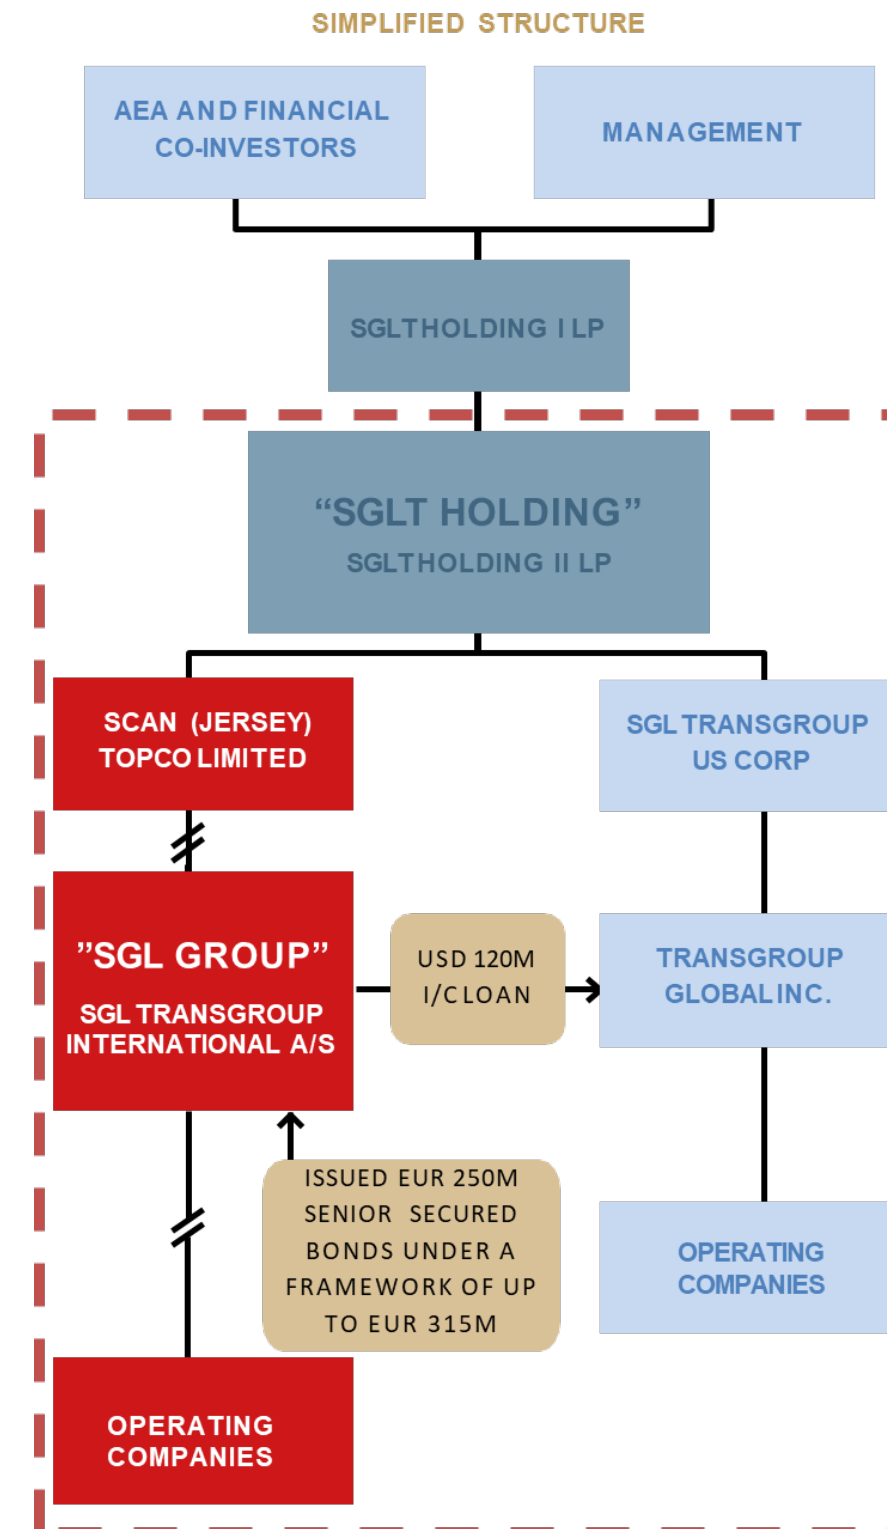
SIMPLIFIED STRUCTURE

AEA AND FINANCIAL CO-INVESTORS

MANAGEMENT

SGLTHOLDING I LP

“SGLT HOLDING”

SGLTHOLDING II LP

SCAN (JERSEY) TOPCO LIMITED

SGL TRANSGROUP US CORP

”SGL GROUP”

SGL TRANSGROUP INTERNATIONAL A/S

USD 120M I/C LOAN

TRANSGROUP GLOBAL INC.

ISSUED EUR 250M SENIOR SECURED BONDS UNDER A FRAMEWORK OF UP TO EUR 315M

OPERATING COMPANIES

OPERATING COMPANIES